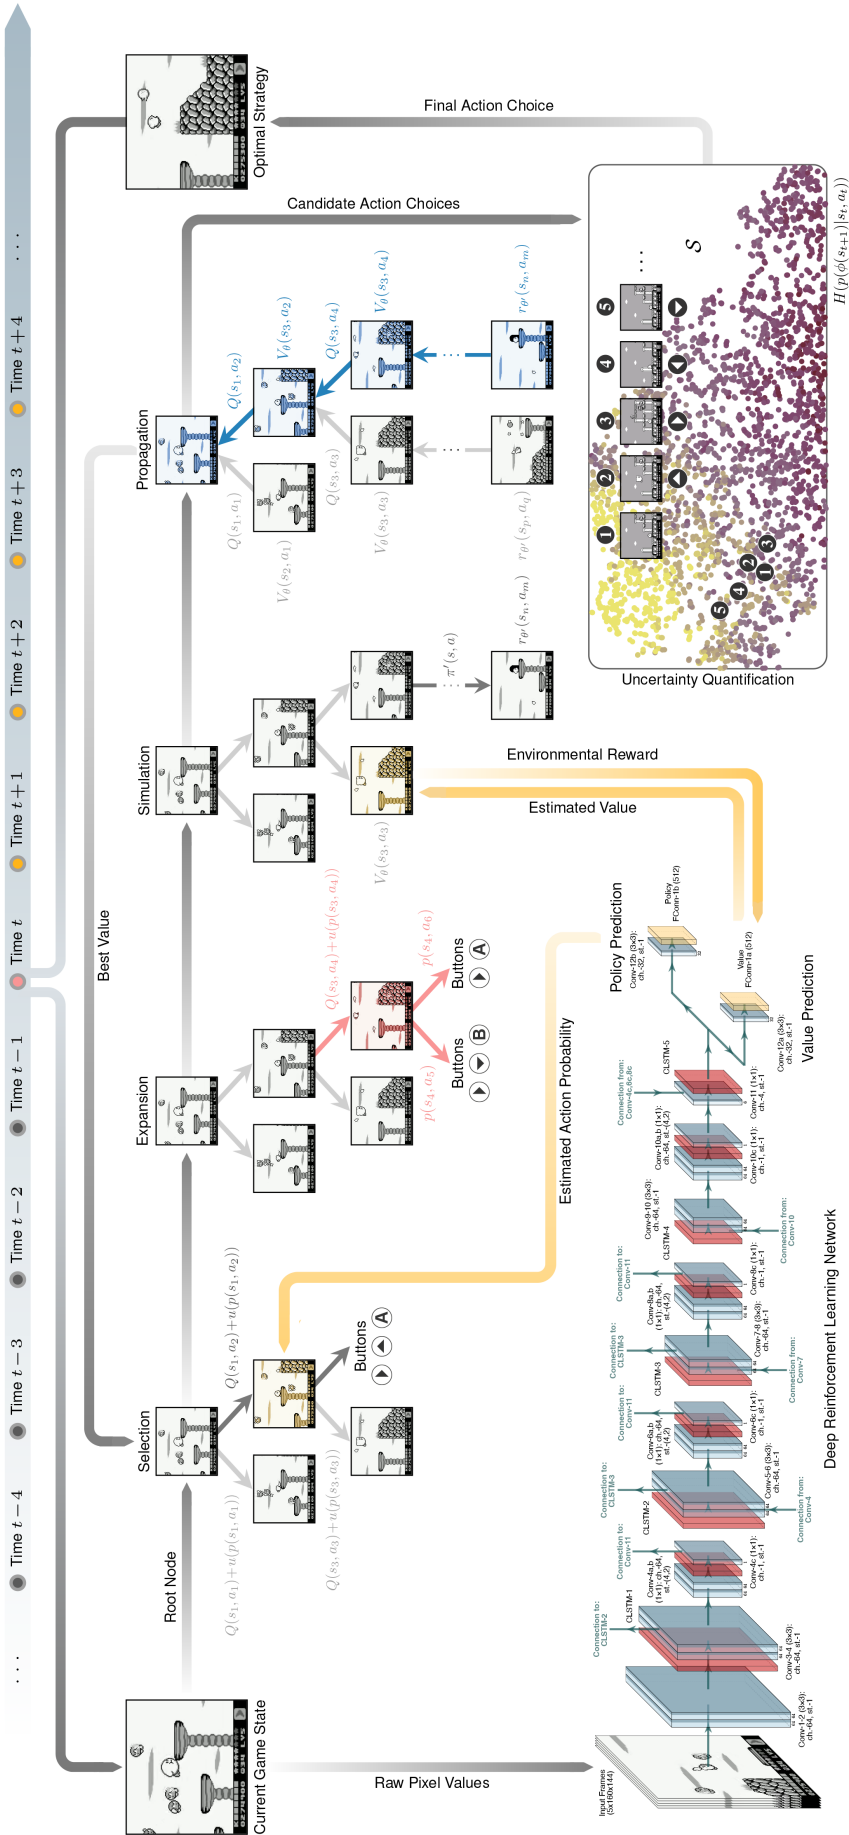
Time $t+4$

Time $t+3$

Time $t+2$

Time $t+1$

Time $t$

Time $t-1$

Time $t-2$

Time $t-3$

Time $t-4$

...

...

Optimal Strategy

Final Action Choice

Candidate Action Choices

$H(p(\phi(s_{t+1})|s_t, a_t))$

$S$

Uncertainty Quantification

Propagation

$Q(s_1, a_2)$

$V_\theta(s_3, a_2)$

$Q(s_3, a_4)$

$V_\theta(s_3, a_4)$

$r_{\theta'}(s_n, a_m)$

$Q(s_1, a_1)$

$V_\theta(s_2, a_1)$

$Q(s_3, a_3)$

$V_\theta(s_3, a_3)$

$r_{\theta'}(s_p, a_q)$

$r_{\theta'}(s_n, a_m)$

Best Value

Simulation

$\pi'(s, a)$

Environmental Reward

Estimated Value

$V_\theta(s_3, a_3)$

Expansion

$Q(s_3, a_4)+u(p(s_3, a_4))$

$p(s_4, a_6)$

$p(s_4, a_5)$

Buttons

Buttons

Estimated Action Probability

Policy Prediction

Value Prediction

Selection

$Q(s_1, a_2)+u(p(s_1, a_2))$

$Q(s_1, a_1)+u(p(s_1, a_1))$

$Q(s_3, a_3)+u(p(s_3, a_3))$

Buttons

Root Node

Current Game State

Raw Pixel Values

Deep Reinforcement Learning Network

Input Frames (5x160x144)

Conv-1-2 (3x3): ch.-64, st.-1

Conv-3-4 (3x3): ch.-64, st.-1

Connection to: CLSTM-2

CLSTM-1

Conv-4a,b (1x1): ch.-64, st.-(-4,2)

Conv-4c (1x1): ch.-1, st.-1

Connection to: Conv-11

CLSTM-2

Connection to: CLSTM-3

Conv-5-6 (3x3): ch.-64, st.-1

Connection from: Conv-4

Conv-6a,b (1x1): ch.-64, st.-(-4,2)

Conv-6c (1x1): ch.-1, st.-1

Connection to: Conv-11

CLSTM-3

Connection to: CLSTM-3

Conv-7-8 (3x3): ch.-64, st.-1

Connection from: Conv-7

Conv-8a,b (1x1): ch.-64, st.-(-4,2)

Conv-8c (1x1): ch.-1, st.-1

Connection to: Conv-11

CLSTM-4

Conv-9-10 (3x3): ch.-64, st.-1

Connection from: Conv-10

Conv-10a,b (1x1): ch.-64, st.-(-4,2)

Conv-10c (1x1): ch.-1, st.-1

CLSTM-5

Connection from: Conv-4,6,8c

Conv-11 (1x1): ch.-4, st.-1

Conv-12a (3x3): ch.-32, st.-1

Value FConn-1a (512)

Conv-12b (3x3): ch.-32, st.-1

Policy FConn-1b (512)